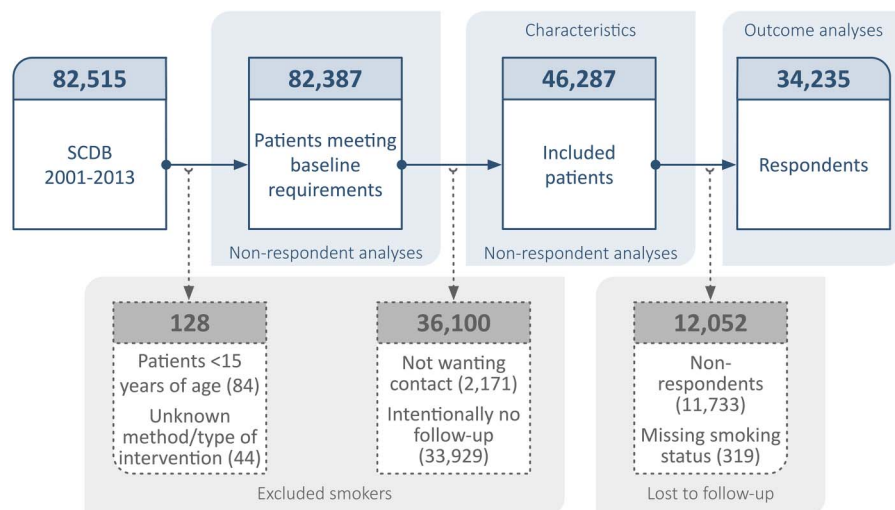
82,515

SCDB
2001-2013

82,387

Patients meeting baseline requirements

Non-respondent analyses

Characteristics

46,287

Included patients

Non-respondent analyses

Outcome analyses

34,235

Respondents

128

Patients <15 years of age (84)

Unknown method/type of intervention (44)

36,100

Not wanting contact (2,171)

Intentionally no follow-up (33,929)

Excluded smokers

12,052

Non-respondents (11,733)

Missing smoking status (319)

Lost to follow-up